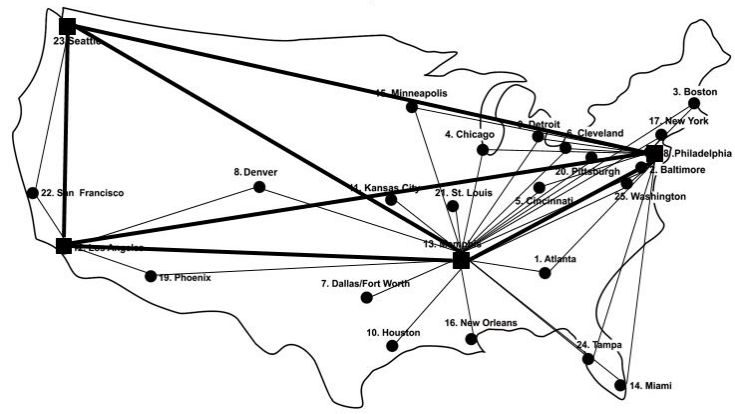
23. Seattle
15. Minneapolis
3. Boston
17. New York
9. Detroit
6. Cleveland
4. Chicago
18. Philadelphia
2. Baltimore
20. Pittsburgh
8. Denver
22. San Francisco
11. Kansas City
21. St. Louis
5. Cincinnati
25. Washington
12. Los Angeles
13. Memphis
1. Atlanta
19. Phoenix
7. Dallas/Fort Worth
10. Houston
16. New Orleans
24. Tampa
14. Miami